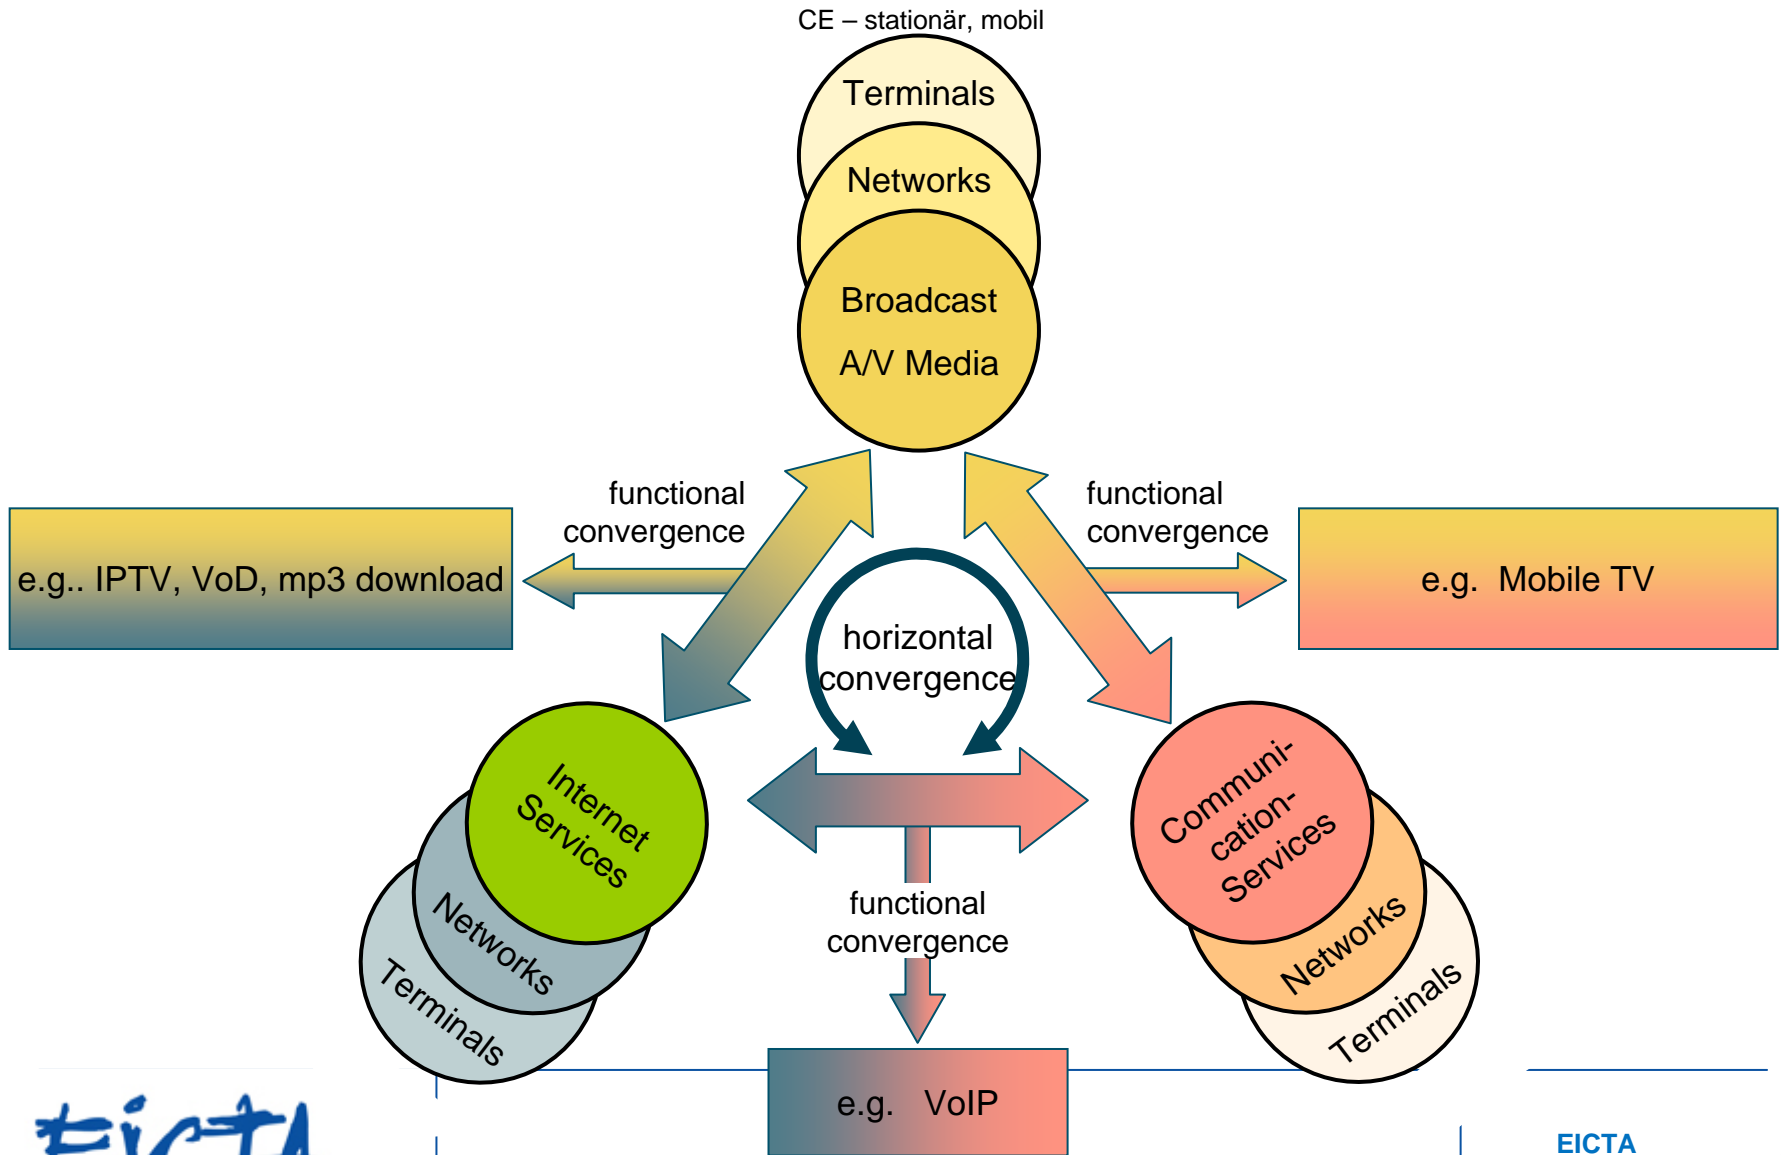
CE – stationär, mobil

Terminals

Networks

Broadcast
A/V Media

functional convergence

e.g.. IPTV, VoD, mp3 download

functional convergence

e.g. Mobile TV

horizontal convergence

Internet Services

Networks

Terminals

Communi-cation-Services

Networks

Terminals

functional convergence

e.g. VoIP

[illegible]

EICTA